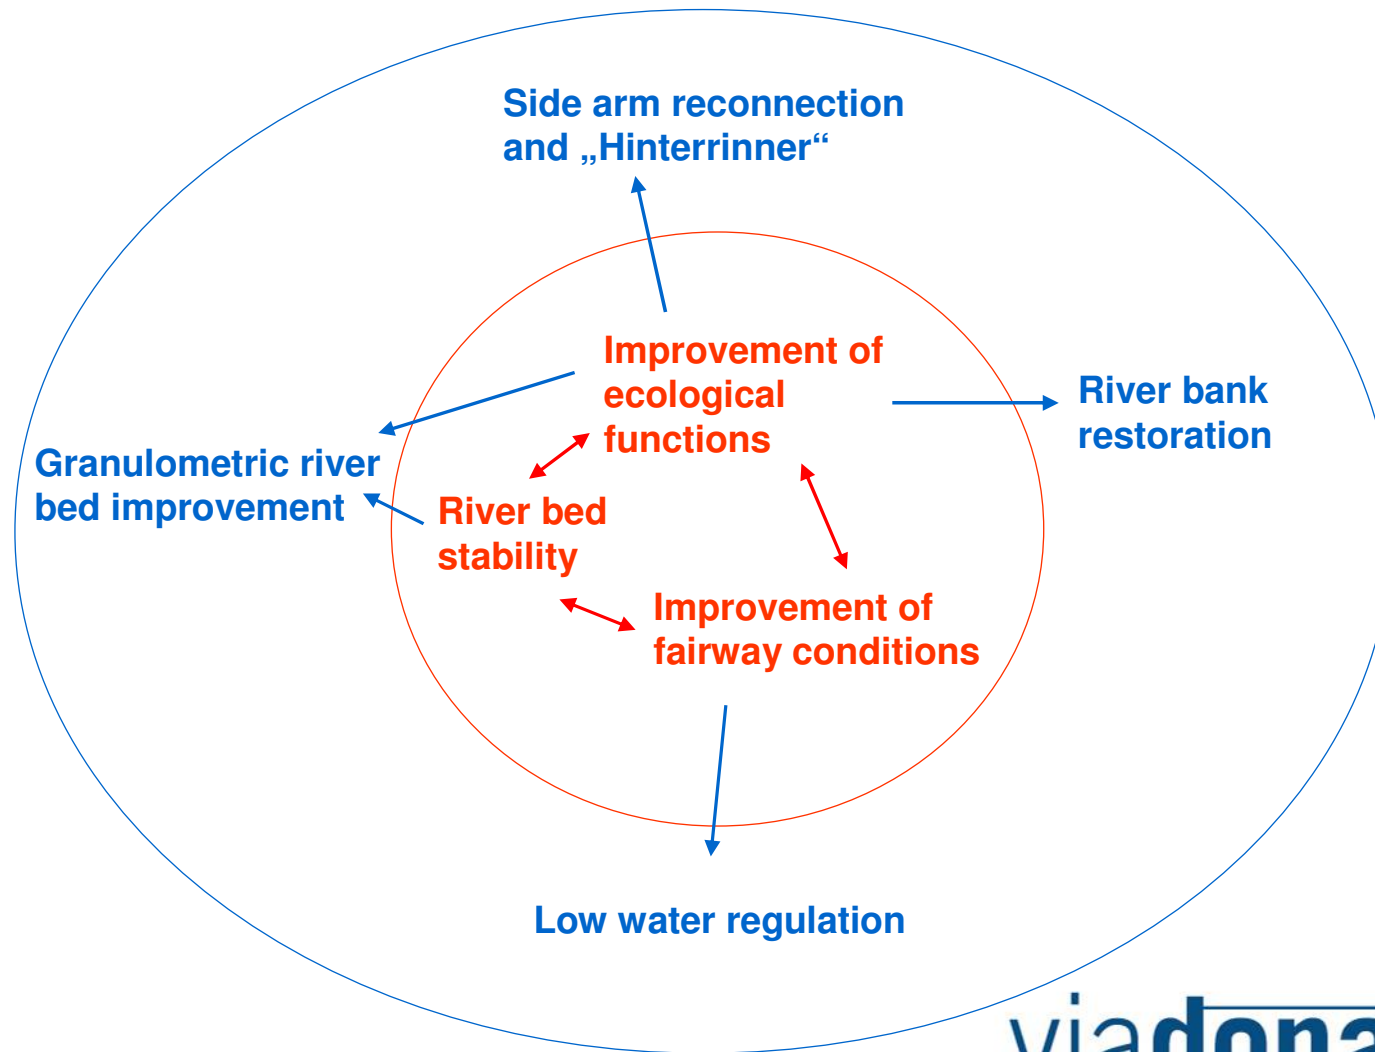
Side arm reconnection and „Hinterrinner“

Improvement of ecological functions

Granulometric river bed improvement

River bank restoration

River bed stability

Improvement of fairway conditions

Low water regulation

viadona